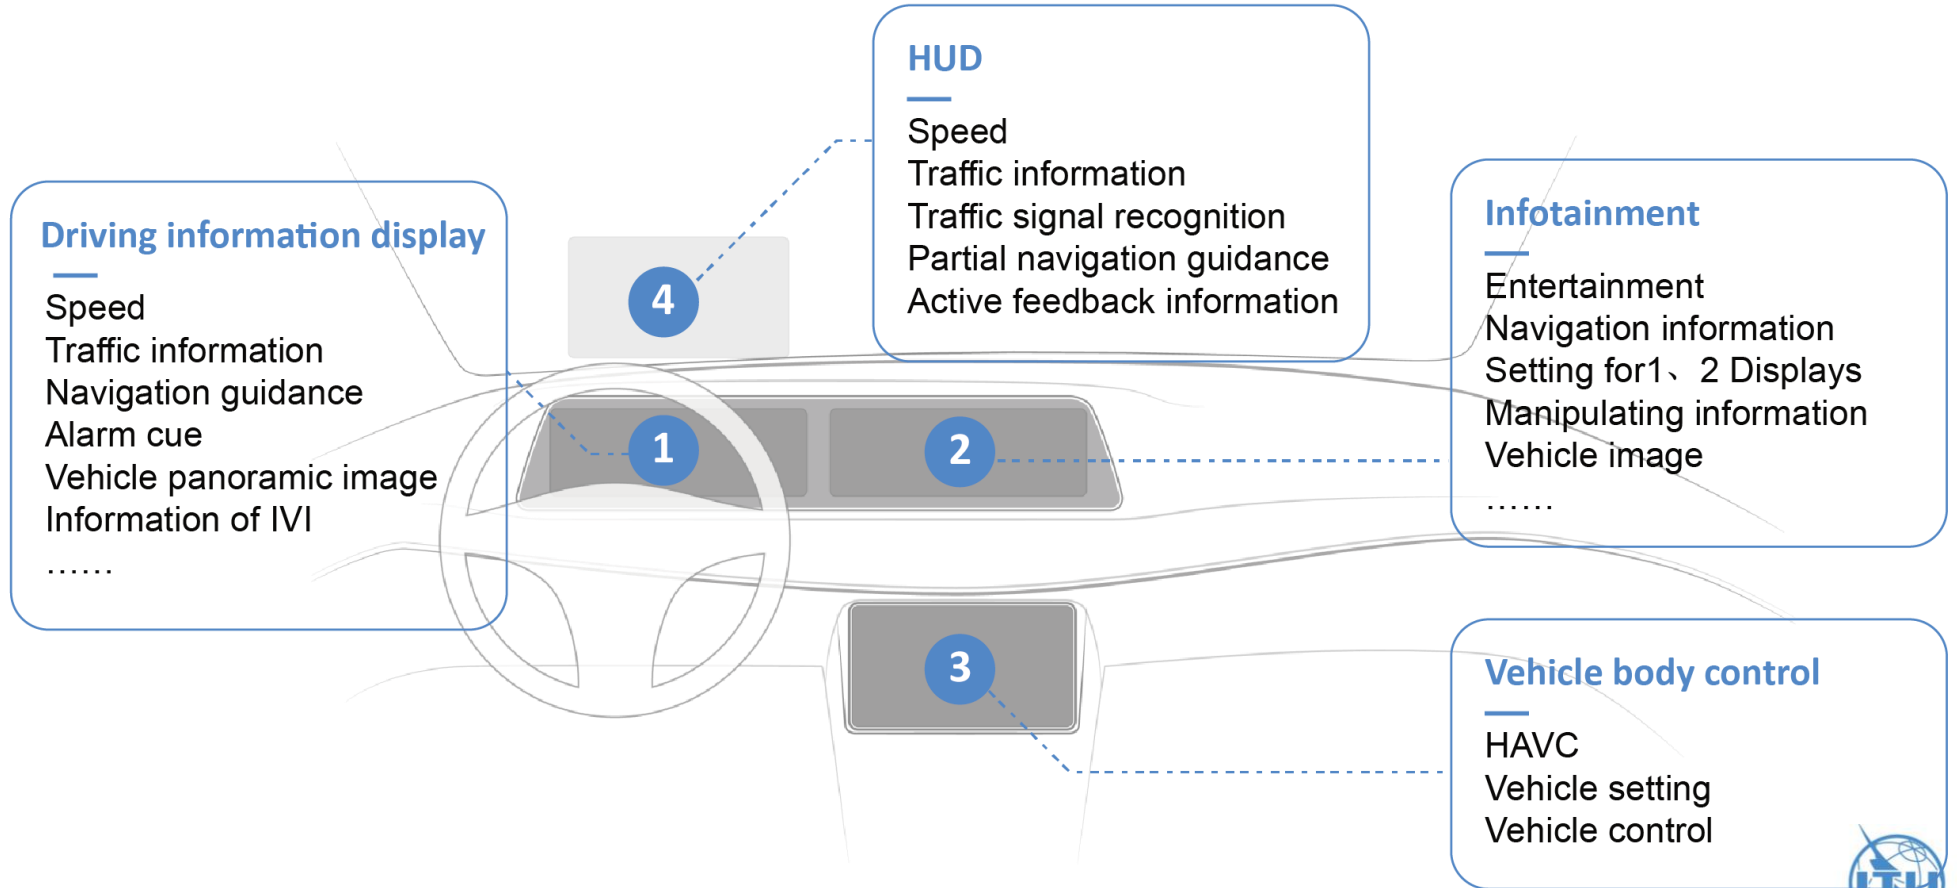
HUD

Speed
Traffic information
Traffic signal recognition
Partial navigation guidance
Active feedback information

Driving information display

Speed
Traffic information
Navigation guidance
Alarm cue
Vehicle panoramic image
Information of IVI
……

4

1

2

3

Infotainment

Entertainment
Navigation information
Setting for1、2 Displays
Manipulating information
Vehicle image
……

Vehicle body control

HAVC
Vehicle setting
Vehicle control

ITU